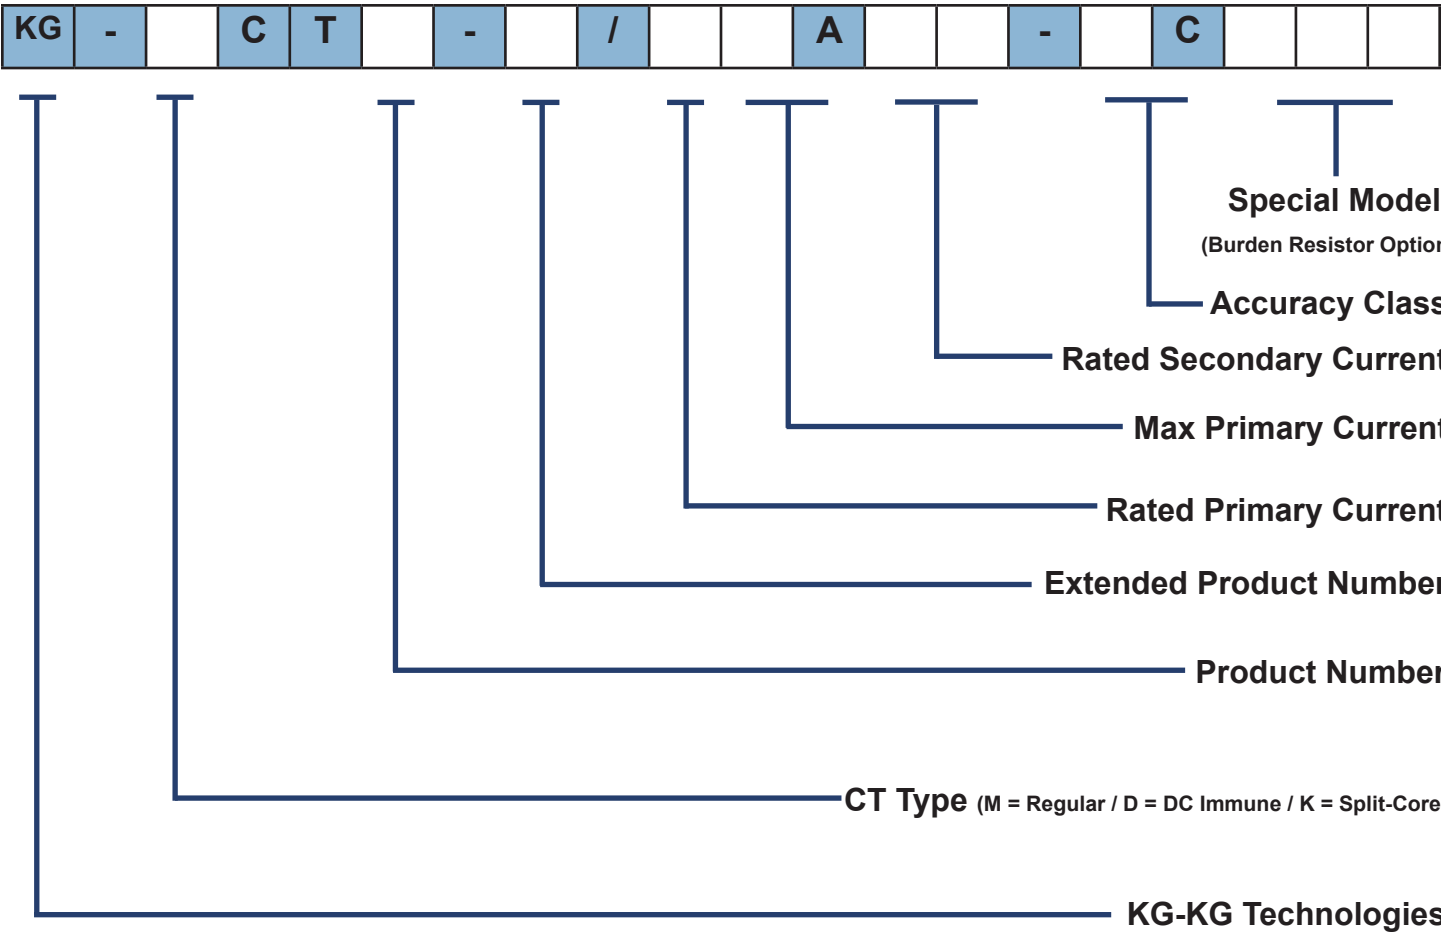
| KG | - |  | C | T |  | - |  | / |  |  | A |  |  | - |  | C |  |  |  |
|---|---|---|---|---|---|---|---|---|---|---|---|---|---|---|---|---|---|---|---|

Special Model
(Burden Resistor Optio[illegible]

Accuracy Clas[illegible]

Rated Secondary Curren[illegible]

Max Primary Curren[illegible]

Rated Primary Curren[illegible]

Extended Product Numbe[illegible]

Product Numbe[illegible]

CT Type (M = Regular / D = DC Immune / K = Split-Core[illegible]

KG-KG Technologie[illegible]